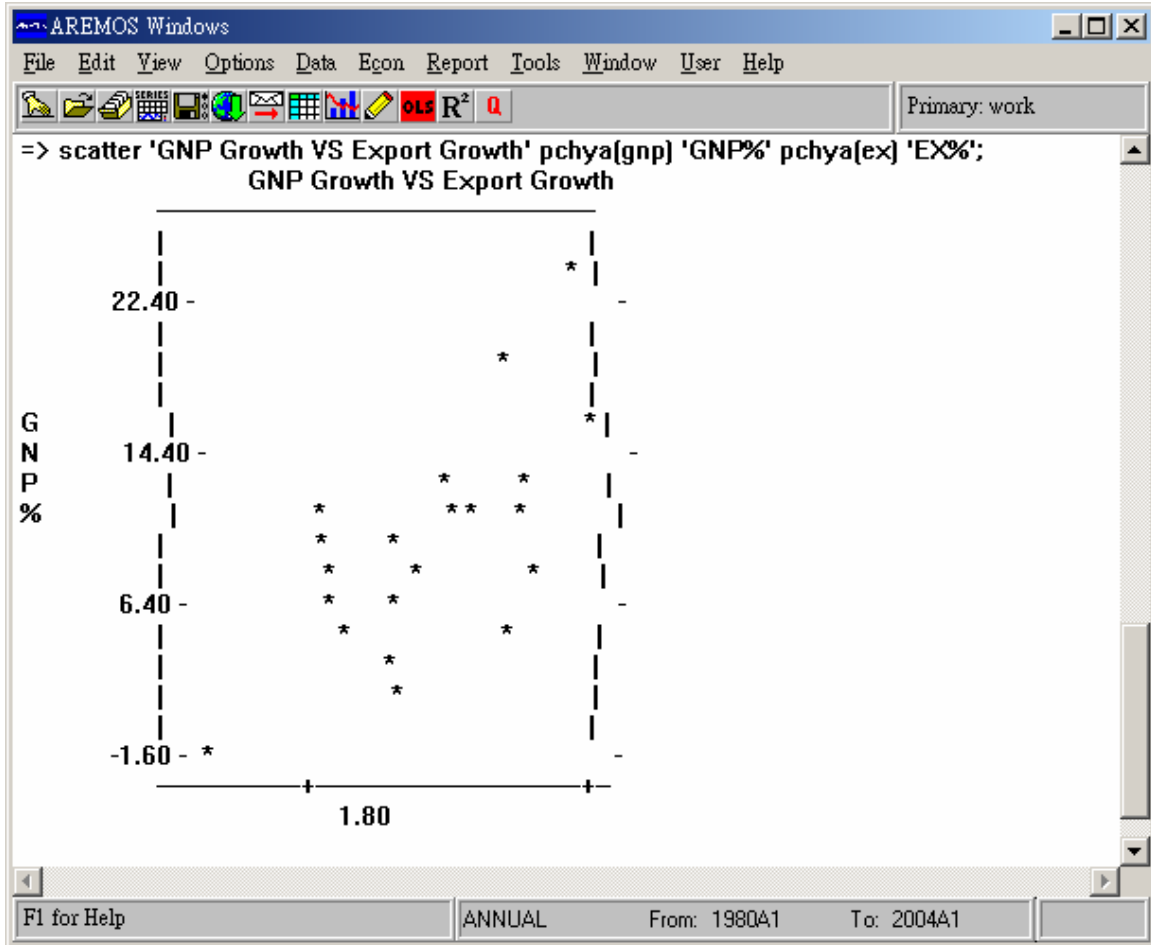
AREMOS Windows

File Edit View Options Data Econ Report Tools Window User Help

OLS $R^2$ Q

Primary: work

=> scatter 'GNP Growth VS Export Growth' pchya(gnp) 'GNP%' pchya(ex) 'EX%';

GNP Growth VS Export Growth

22.40 -

G
N
P
%

14.40 -

6.40 -

-1.60 -

1.80

F1 for Help

ANNUAL

From: 1980A1

To: 2004A1